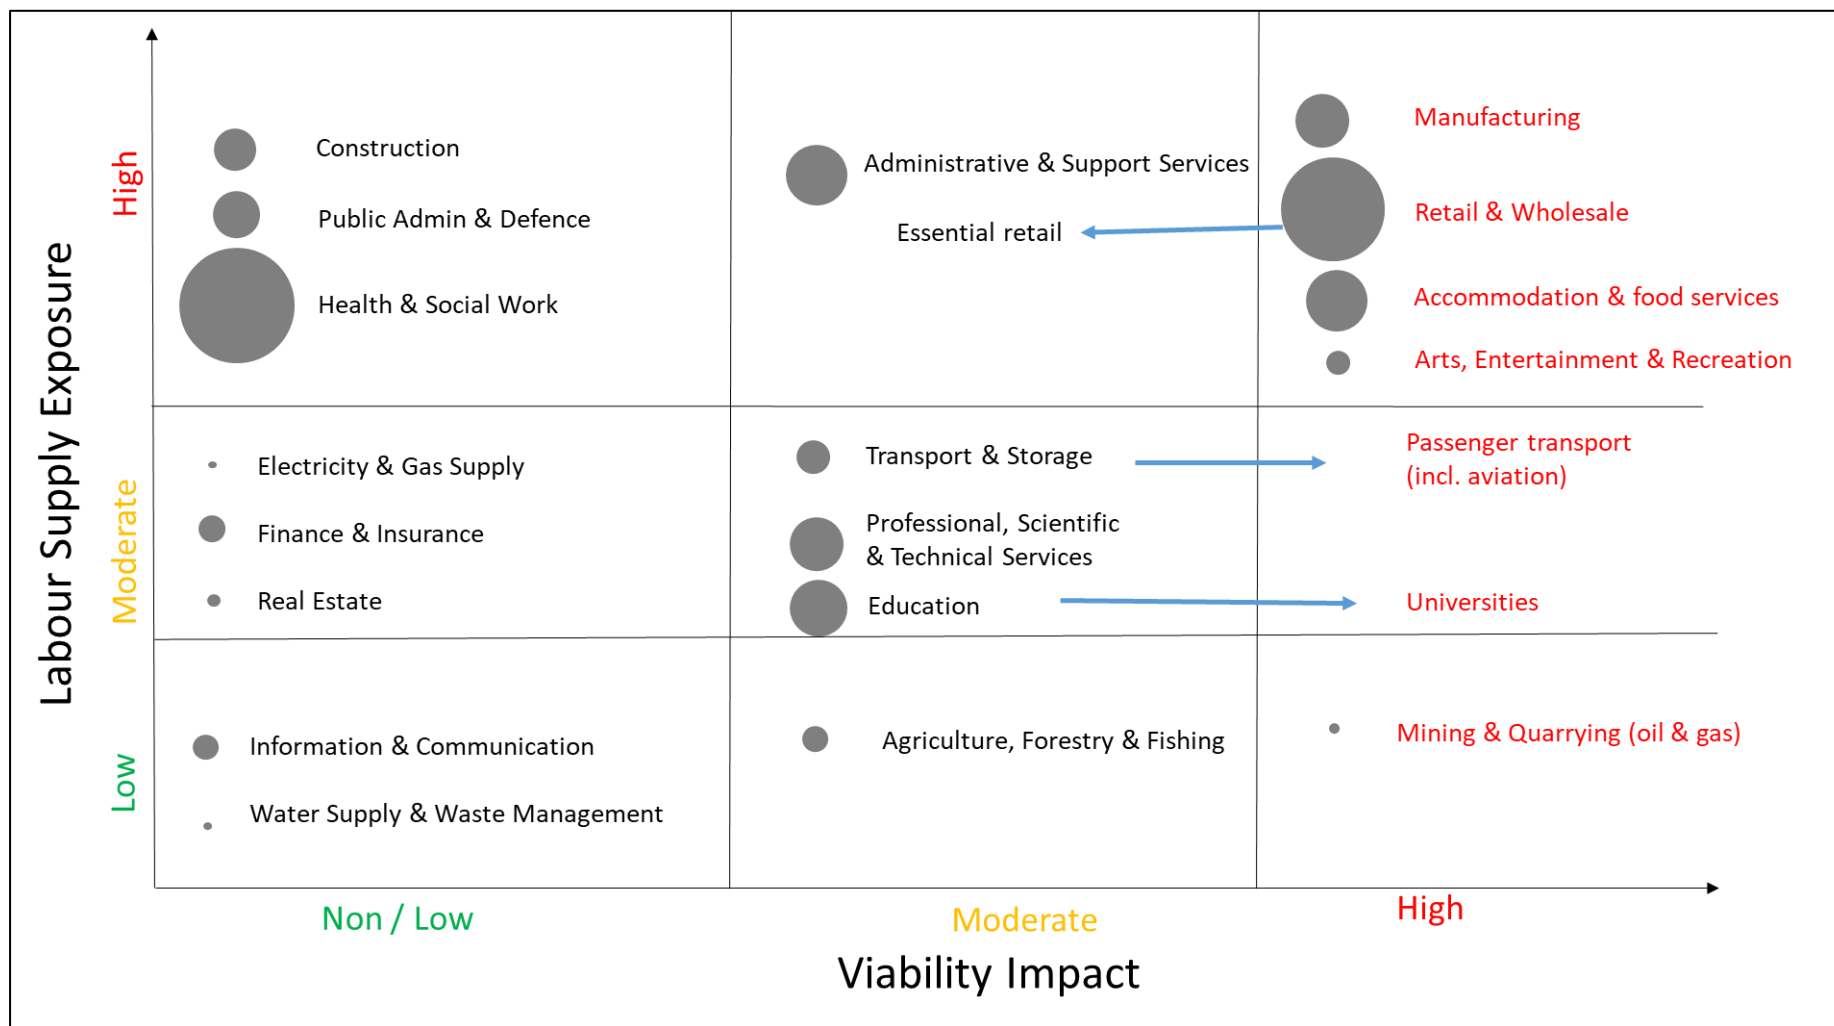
Labour Supply Exposure

High

Construction

Public Admin & Defence

Health & Social Work

Administrative & Support Services

Essential retail

Manufacturing

Retail & Wholesale

Accommodation & food services

Arts, Entertainment & Recreation

Moderate

Electricity & Gas Supply

Finance & Insurance

Real Estate

Transport & Storage

Professional, Scientific & Technical Services

Education

Passenger transport (incl. aviation)

Universities

Low

Information & Communication

Water Supply & Waste Management

Agriculture, Forestry & Fishing

Mining & Quarrying (oil & gas)

Non / Low

Moderate

High

Viability Impact